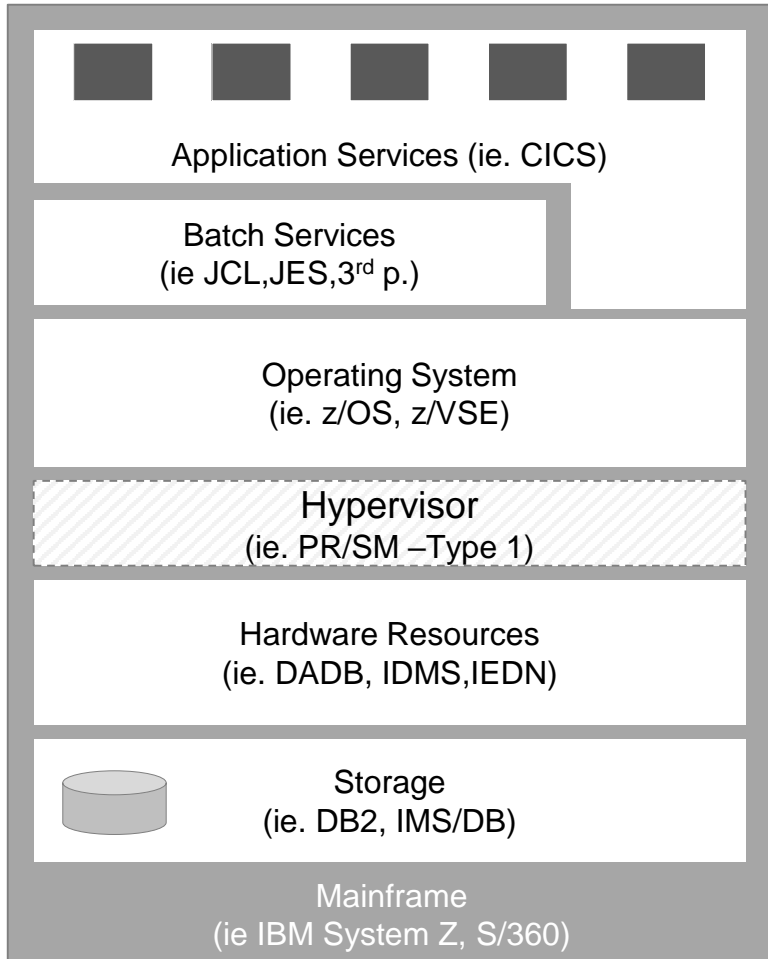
Application Services (ie. CICS)

Batch Services
(ie JCL,JES,3$^{rd}$ p.)

Operating System
(ie. z/OS, z/VSE)

Hypervisor
(ie. PR/SM –Type 1)

Hardware Resources
(ie. DADB, IDMS,IEDN)

Storage
(ie. DB2, IMS/DB)

Mainframe
(ie IBM System Z, S/360)